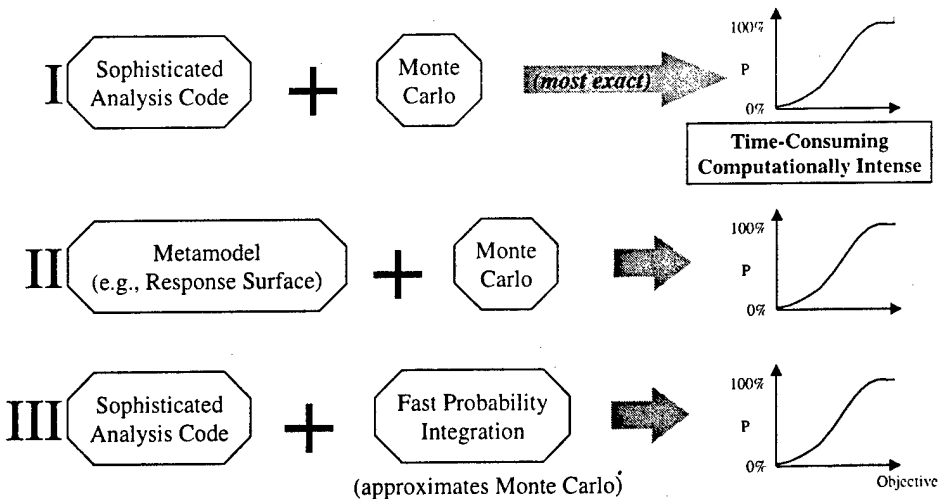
I Sophisticated Analysis Code + Monte Carlo (most exact) 100% P 0%

Time-Consuming Computationally Intense

II Metamodel (e.g., Response Surface) + Monte Carlo 100% P 0%

III Sophisticated Analysis Code + Fast Probability Integration 100% P 0% Objective

(approximates Monte Carlo)